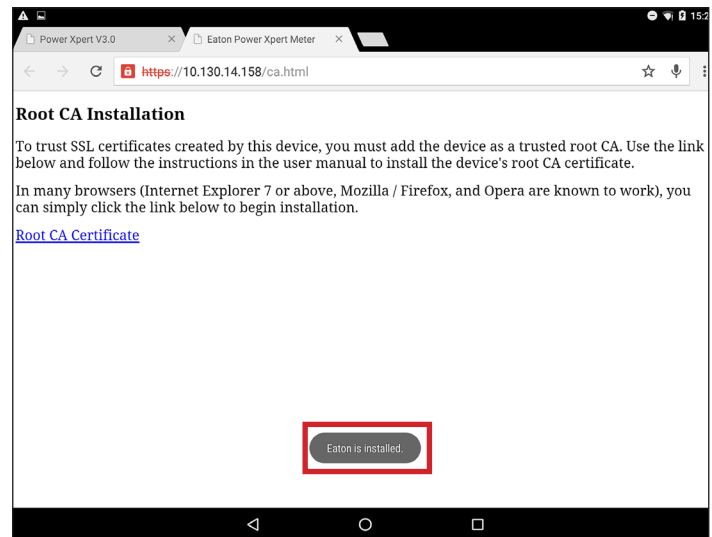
15:2

Power Xpert V3.0 ×

Eaton Power Xpert Meter ×

https://10.130.14.158/ca.html

Root CA Installation

To trust SSL certificates created by this device, you must add the device as a trusted root CA. Use the link below and follow the instructions in the user manual to install the device's root CA certificate.

In many browsers (Internet Explorer 7 or above, Mozilla / Firefox, and Opera are known to work), you can simply click the link below to begin installation.

Root CA Certificate

Eaton is installed.